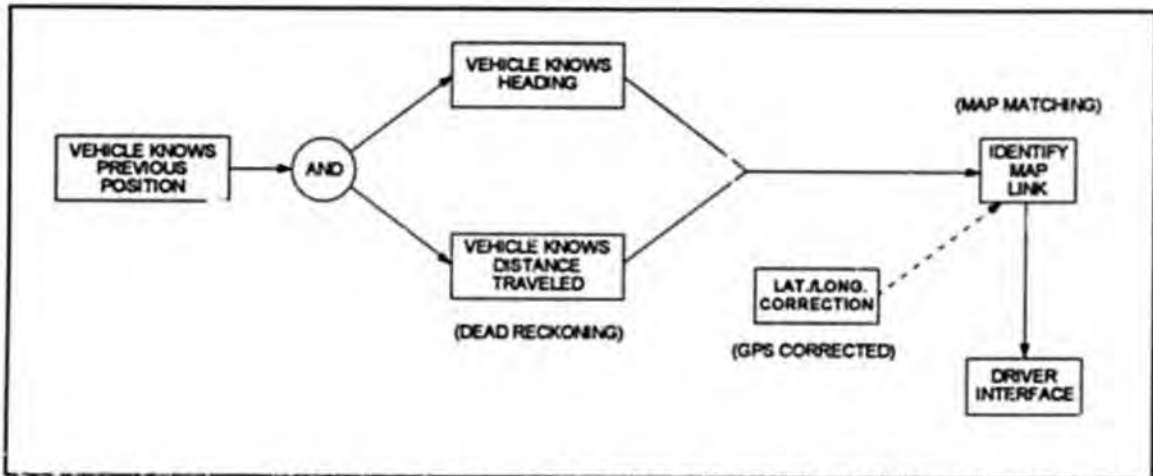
VEHICLE KNOWS PREVIOUS POSITION

AND

VEHICLE KNOWS HEADING

VEHICLE KNOWS DISTANCE TRAVELED

(DEAD RECKONING)

(MAP MATCHING)

IDENTIFY MAP LINK

LAT./LONG. CORRECTION

(GPS CORRECTED)

DRIVER INTERFACE